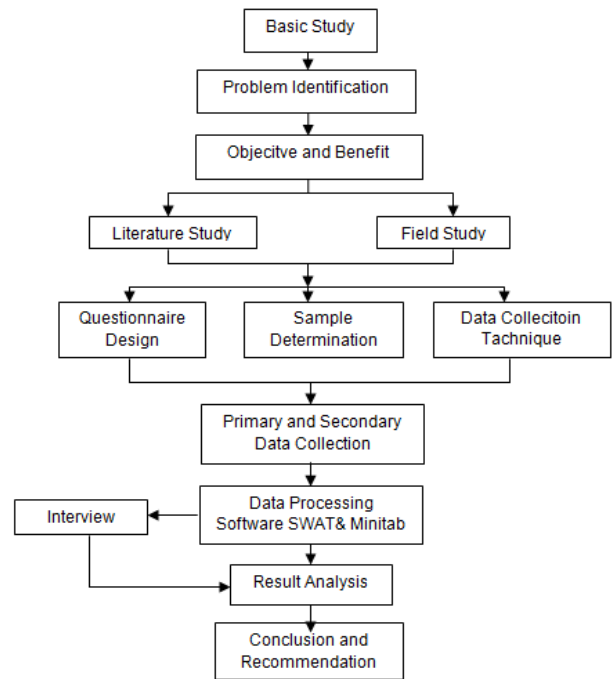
Basic Study

Problem Identification

Objecitve and Benefit

Literature Study

Field Study

Questionnaire Design

Sample Determination

Data Collecitoin Technique

Primary and Secondary Data Collection

Data Processing Software SWAT& Minitab

Interview

Result Analysis

Conclusion and Recommendation